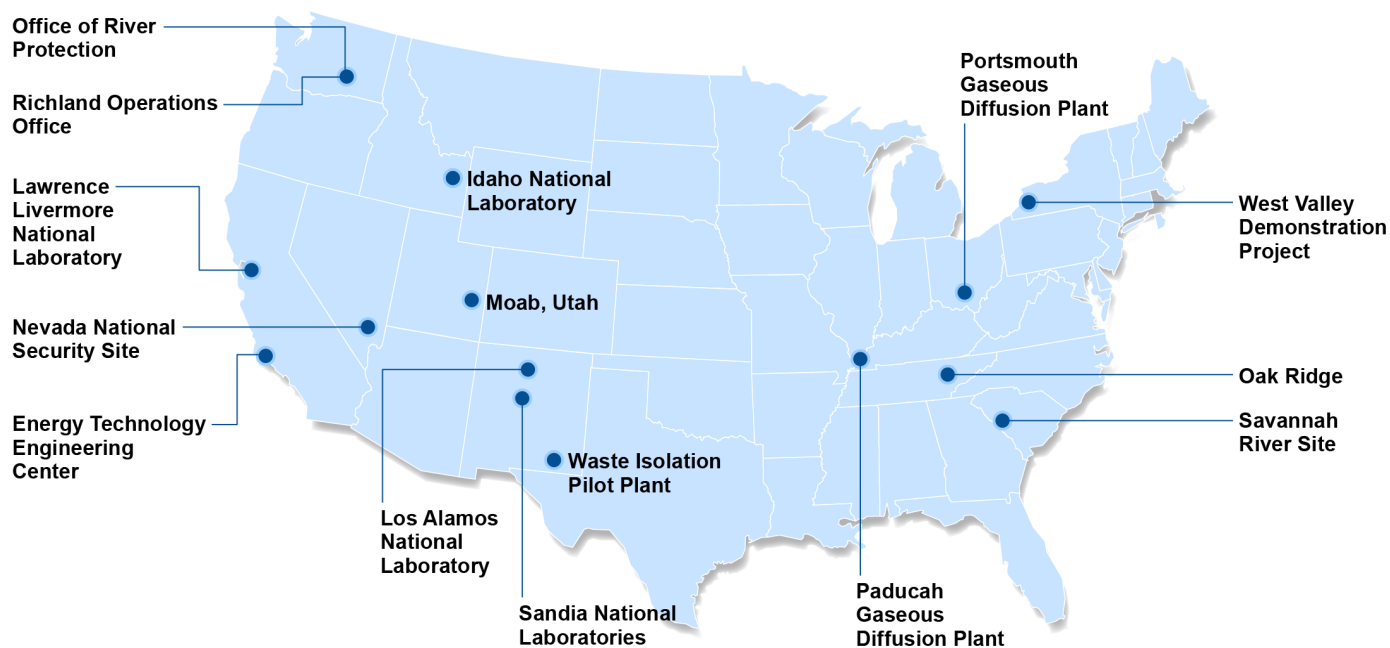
Office of River Protection

Richland Operations Office

Lawrence Livermore National Laboratory

Nevada National Security Site

Energy Technology Engineering Center

Idaho National Laboratory

Moab, Utah

Waste Isolation Pilot Plant

Los Alamos National Laboratory

Sandia National Laboratories

Portsmouth Gaseous Diffusion Plant

West Valley Demonstration Project

Oak Ridge

Savannah River Site

Paducah Gaseous Diffusion Plant